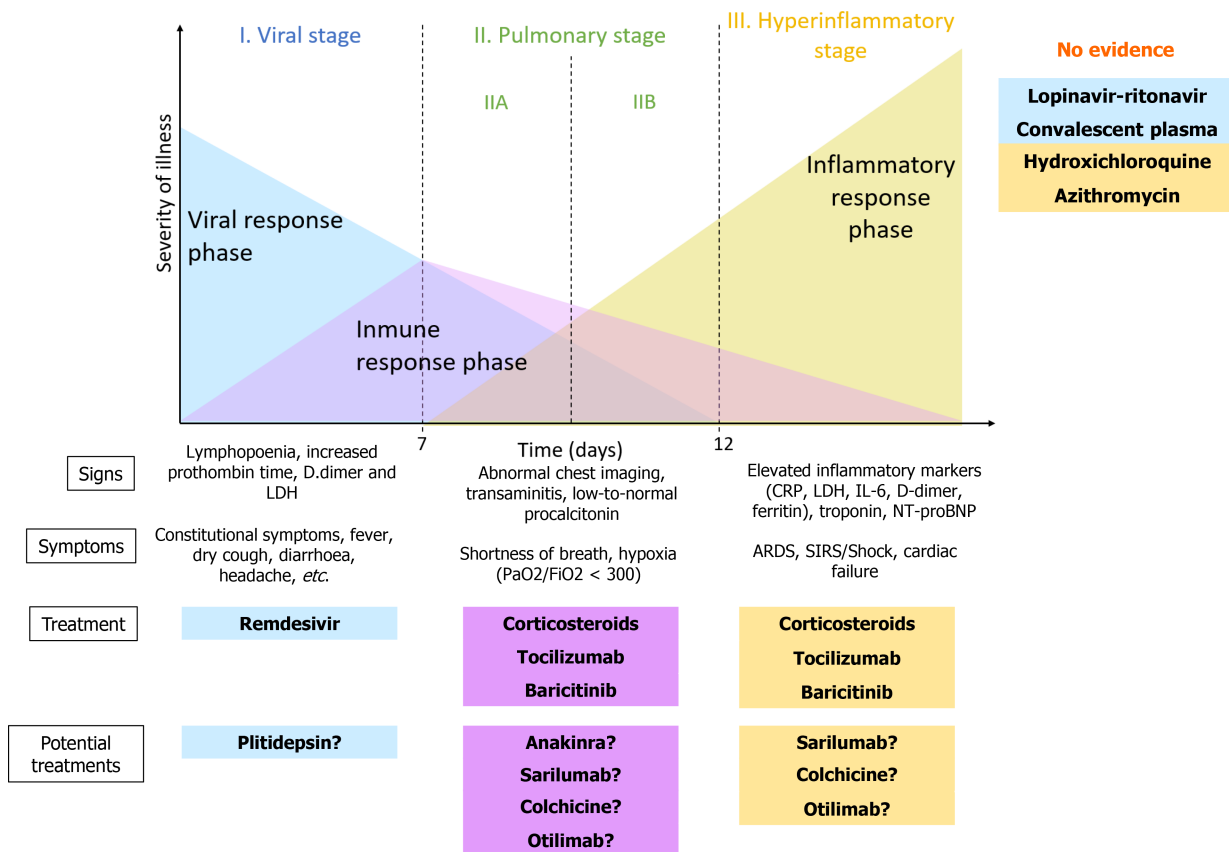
I. Viral stage

II. Pulmonary stage

III. Hyperinflammatory stage

No evidence

IIA

IIB

Lopinavir-ritonavir

Convalescent plasma

Hydroxichloroquine

Azithromycin

Severity of illness

Viral response phase

Inflammatory response phase

Inmune response phase

7

Time (days)

12

Signs

Lymphopoenia, increased prothombin time, D.dimer and LDH

Abnormal chest imaging, transaminitis, low-to-normal procalcitonin

Elevated inflammatory markers (CRP, LDH, IL-6, D-dimer, ferritin), troponin, NT-proBNP

Symptoms

Constitutional symptoms, fever, dry cough, diarrhoea, headache, *etc*.

Shortness of breath, hypoxia (PaO2/FiO2 < 300)

ARDS, SIRS/Shock, cardiac failure

Treatment

Remdesivir

Corticosteroids
Tocilizumab
Baricitinib

Corticosteroids
Tocilizumab
Baricitinib

Potential treatments

Plitidepsin?

Anakinra?
Sarilumab?
Colchicine?
Otilimab?

Sarilumab?
Colchicine?
Otilimab?